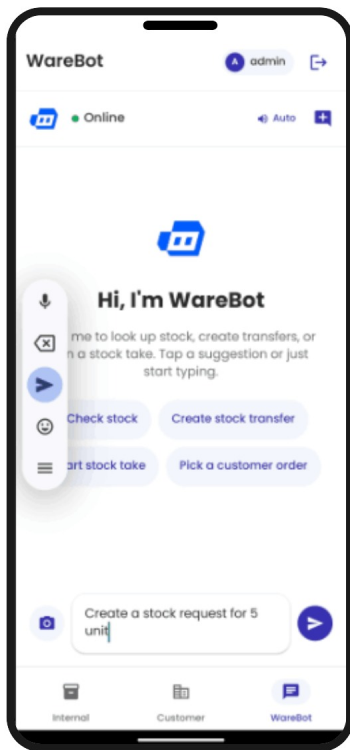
WareBot

A admin

Online

Auto

Hi, I'm WareBot

me to look up stock, create transfers, or n a stock take. Tap a suggestion or just start typing.

Check stock

Create stock transfer

art stock take

Pick a customer order

Create a stock request for 5 unit

Internal

Customer

WareBot